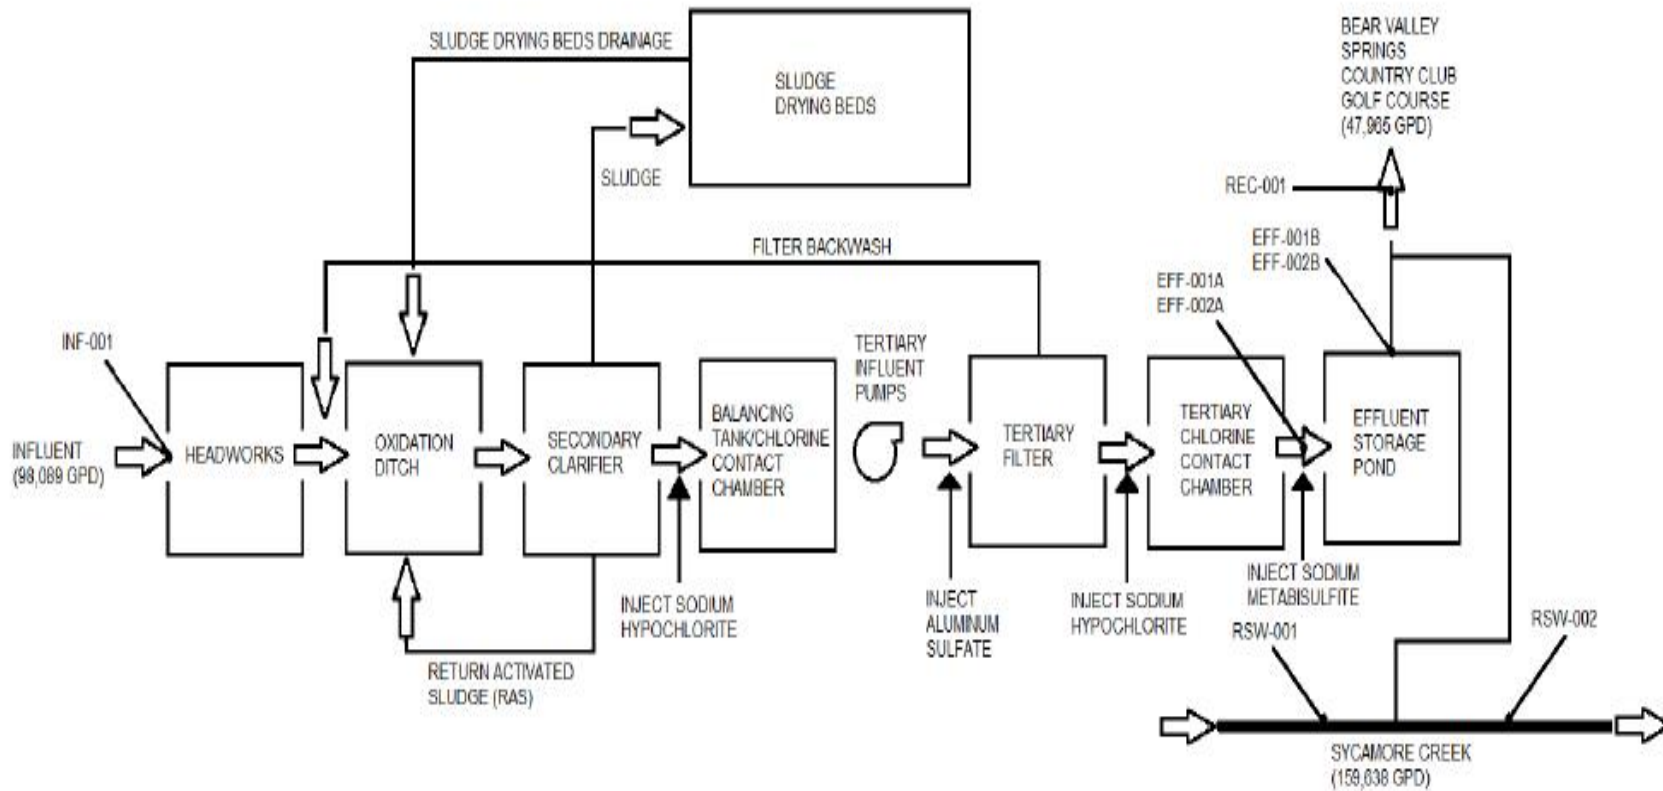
SLUDGE DRYING BEDS DRAINAGE

SLUDGE DRYING BEDS

BEAR VALLEY SPRINGS COUNTRY CLUB GOLF COURSE (47,965 GPD)

SLUDGE

REC-001

FILTER BACKWASH

EFF-001B
EFF-002B

EFF-001A
EFF-002A

INF-001

TERTIARY INFLUENT PUMPS

INFLUENT (98,089 GPD)

HEADWORKS

OXIDATION DITCH

SECONDARY CLARIFIER

BALANCING TANK/CHLORINE CONTACT CHAMBER

TERTIARY FILTER

TERTIARY CHLORINE CONTACT CHAMBER

EFFLUENT STORAGE POND

INJECT SODIUM HYPOCHLORITE

INJECT ALUMINUM SULFATE

INJECT SODIUM HYPOCHLORITE

INJECT SODIUM METABISULFITE

RETURN ACTIVATED SLUDGE (RAS)

RSW-001

RSW-002

SYCAMORE CREEK (159,638 GPD)